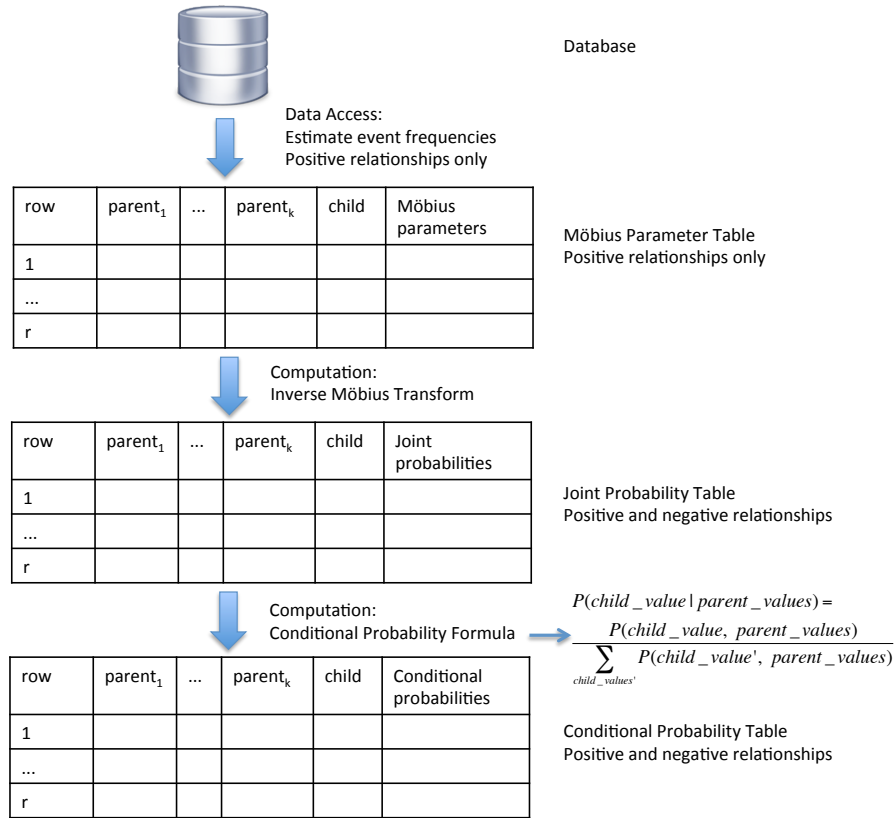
Database

Data Access:
Estimate event frequencies
Positive relationships only

| row | parent$_1$ | ... | parent$_k$ | child | Möbius parameters |
|---|---|---|---|---|---|
| 1 | | | | | |
| ... | | | | | |
| r | | | | | |

Möbius Parameter Table
Positive relationships only

Computation:
Inverse Möbius Transform

| row | parent$_1$ | ... | parent$_k$ | child | Joint probabilities |
|---|---|---|---|---|---|
| 1 | | | | | |
| ... | | | | | |
| r | | | | | |

Joint Probability Table
Positive and negative relationships

Computation:
Conditional Probability Formula

$P(child\_value \mid parent\_values) = \frac{P(child\_value,\ parent\_values)}{\sum_{child\_values'} P(child\_value',\ parent\_values)}$

| row | parent$_1$ | ... | parent$_k$ | child | Conditional probabilities |
|---|---|---|---|---|---|
| 1 | | | | | |
| ... | | | | | |
| r | | | | | |

Conditional Probability Table
Positive and negative relationships